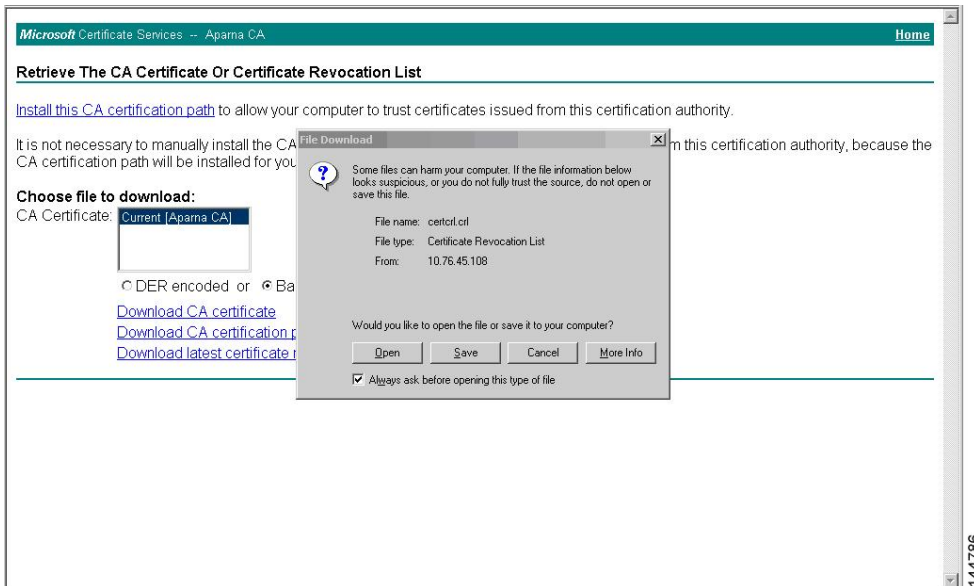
Microsoft Certificate Services -- Aparna CA

Home

Retrieve The CA Certificate Or Certificate Revocation List

Install this CA certification path to allow your computer to trust certificates issued from this certification authority.

It is not necessary to manually install the CA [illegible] m this certification authority, because the CA certification path will be installed for you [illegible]

Choose file to download:

CA Certificate: Current [Aparna CA]

DER encoded or Ba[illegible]

Download CA certificate

Download CA certification p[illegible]

Download latest certificate r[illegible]

File Download

Some files can harm your computer. If the file information below looks suspicious, or you do not fully trust the source, do not open or save this file.

File name: certcrl.crl

File type: Certificate Revocation List

From: 10.76.45.108

Would you like to open the file or save it to your computer?

Open Save Cancel More Info

Always ask before opening this type of file

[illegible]4796